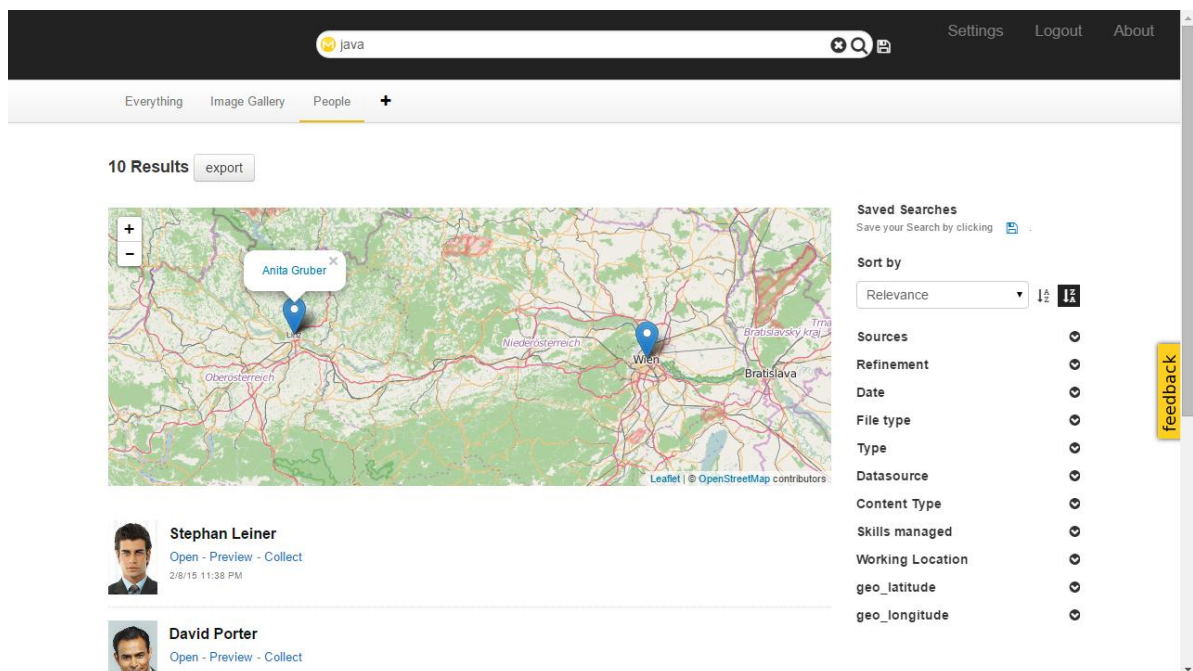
java

Settings Logout About

Everything Image Gallery People +

10 Results export

+
-
Anita Gruber
Linz
Niederösterreich
Oberösterreich
Wien
Bratislava
Bratislavský kraj
Trna
Leaflet | © OpenStreetMap contributors

Stephan Leiner
Open - Preview - Collect
2/8/15 11:38 PM

David Porter
Open - Preview - Collect

Saved Searches
Save your Search by clicking .

Sort by
Relevance

Sources
Refinement
Date
File type
Type
Datasource
Content Type
Skills managed
Working Location
geo_latitude
geo_longitude

feedback